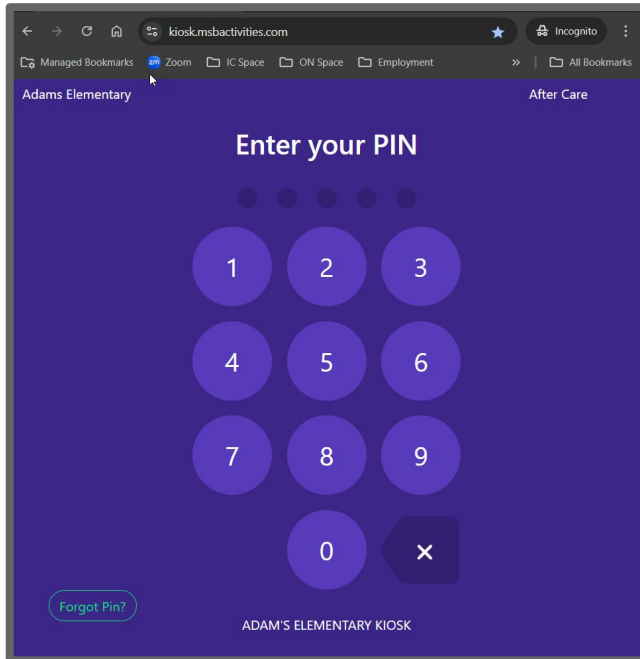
kiosk.msbactivities.com
Incognito
Managed Bookmarks
zm Zoom
IC Space
ON Space
Employment
»
All Bookmarks

Adams Elementary
After Care

Enter your PIN

1
2
3
4
5
6
7
8
9
0
✕

Forgot Pin?

ADAM'S ELEMENTARY KIOSK